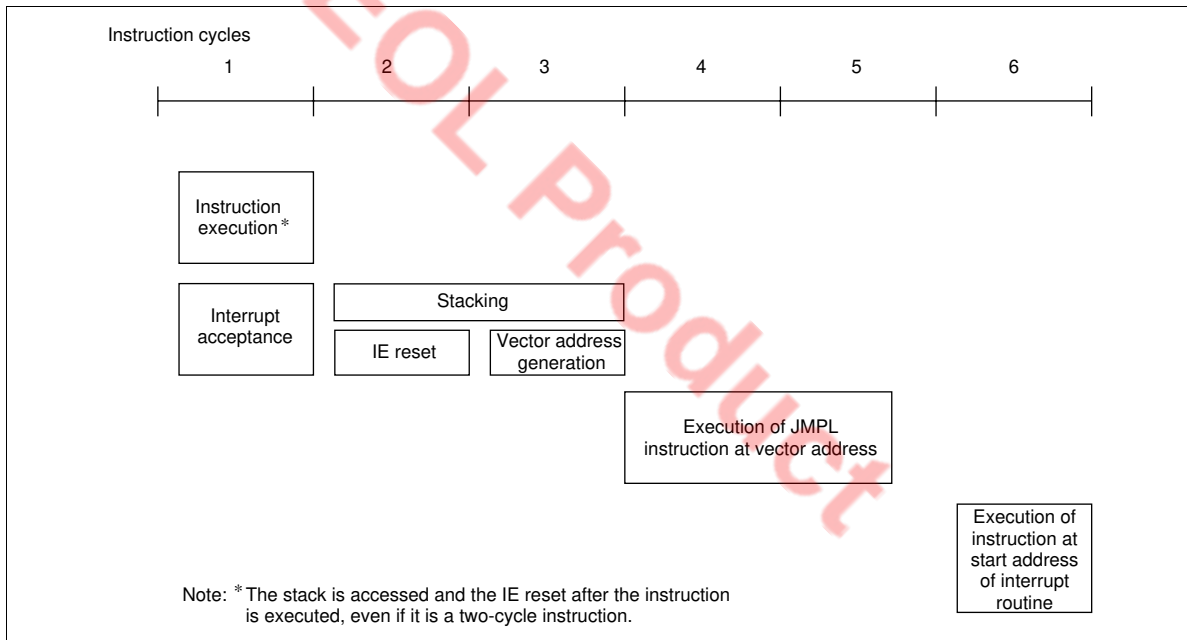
EOL Product

Instruction cycles

1 2 3 4 5 6

Instruction execution*

Interrupt acceptance

Stacking

IE reset

Vector address generation

Execution of JMPL instruction at vector address

Execution of instruction at start address of interrupt routine

Note: *The stack is accessed and the IE reset after the instruction is executed, even if it is a two-cycle instruction.